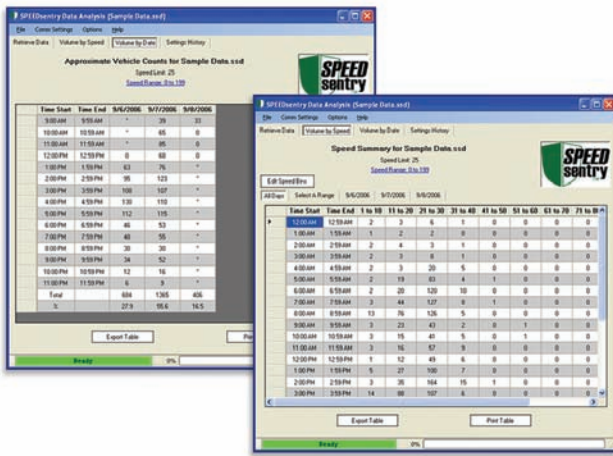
SPEEDsentry Data Analysis (Sample Data.ssd)

File Comm Settings Options Help

Retrieve Data | Volume by Speed | Volume by Date | Settings History

Approximate Vehicle Counts for Sample Data.ssd

Speed Limit: 25

Speed Range: 0 to 199

SPEED sentry

| Time Start | Time End | 9/6/2006 | 9/7/2006 | 9/8/2006 |
|---|---|---|---|---|
| 9:00 AM | 9:59 AM | * | 39 | 33 |
| 10:00 AM | 10:59 AM | * | 65 | 0 |
| 11:00 AM | 11:59 AM | * | 85 | 0 |
| 12:00 PM | 12:59 PM | 0 | 68 | 0 |
| 1:00 PM | 1:59 PM | 83 | 76 | * |
| 2:00 PM | 2:59 PM | 95 | 123 | * |
| 3:00 PM | 3:59 PM | 100 | 107 | * |
| 4:00 PM | 4:59 PM | 130 | 110 | * |
| 5:00 PM | 5:59 PM | 112 | 115 | * |
| 6:00 PM | 6:59 PM | 46 | 53 | * |
| 7:00 PM | 7:59 PM | 40 | 55 | * |
| 8:00 PM | 8:59 PM | 30 | 38 | * |
| 9:00 PM | 9:59 PM | 34 | 52 | * |
| 10:00 PM | 10:59 PM | 12 | 16 | * |
| 11:00 PM | 11:59 PM | 6 | 9 | * |
| Total | | 604 | 1365 | 456 |
| % | | 27.9 | 55.6 | 16.5 |

Export Table

Print

Ready

0%

SPEEDsentry Data Analysis (Sample Data.ssd)

File Comm Settings Options Help

Retrieve Data | Volume by Speed | Volume by Date | Settings History

Speed Summary for Sample Data.ssd

Speed Limit: 25

Speed Range: 0 to 199

SPEED sentry

Edit Speed Bins

All Days | Select A Range | 9/6/2006 | 9/7/2006 | 9/8/2006

| Time Start | Time End | 1 to 10 | 11 to 20 | 21 to 30 | 31 to 40 | 41 to 50 | 51 to 60 | 61 to 70 | 71 to 8 |
|---|---|---|---|---|---|---|---|---|---|
| 12:00 AM | 12:59 AM | 2 | 2 | 6 | 1 | 0 | 0 | 0 | 0 |
| 1:00 AM | 1:59 AM | 1 | 2 | 2 | 0 | 0 | 0 | 0 | 0 |
| 2:00 AM | 2:59 AM | 2 | 4 | 3 | 1 | 0 | 0 | 0 | 0 |
| 3:00 AM | 3:59 AM | 2 | 3 | 8 | 0 | 0 | 0 | 0 | 0 |
| 4:00 AM | 4:59 AM | 2 | 3 | 20 | 5 | 0 | 0 | 0 | 0 |
| 5:00 AM | 5:59 AM | 2 | 19 | 83 | 4 | 1 | 0 | 0 | 0 |
| 6:00 AM | 6:59 AM | 2 | 20 | 120 | 10 | 0 | 0 | 0 | 0 |
| 7:00 AM | 7:59 AM | 3 | 44 | 127 | 8 | 1 | 0 | 0 | 0 |
| 8:00 AM | 8:59 AM | 13 | 76 | 126 | 5 | 0 | 0 | 0 | 0 |
| 9:00 AM | 9:59 AM | 3 | 23 | 43 | 2 | 0 | 1 | 0 | 0 |
| 10:00 AM | 10:59 AM | 3 | 15 | 41 | 5 | 0 | 1 | 0 | 0 |
| 11:00 AM | 11:59 AM | 3 | 16 | 57 | 9 | 0 | 0 | 0 | 0 |
| 12:00 PM | 12:59 PM | 1 | 12 | 49 | 6 | 0 | 0 | 0 | 0 |
| 1:00 PM | 1:59 PM | 5 | 27 | 100 | 7 | 0 | 0 | 0 | 0 |
| 2:00 PM | 2:59 PM | 3 | 35 | 164 | 15 | 1 | 0 | 0 | 0 |
| 3:00 PM | 3:59 PM | 14 | 98 | 107 | 6 | 0 | 0 | 0 | 0 |

Export Table

Print Table

Ready

0%